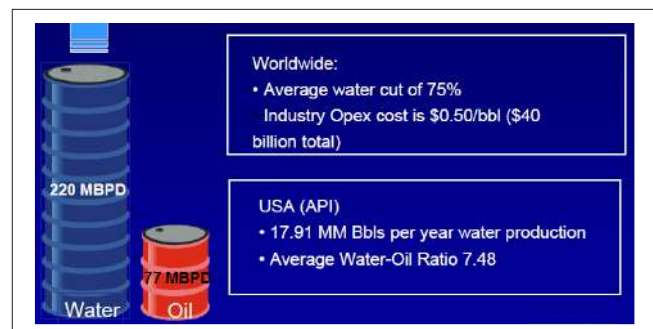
220 MBPD

Water

77 MBPD

Oil

Worldwide:
• Average water cut of 75%
Industry Opex cost is \$0.50/bbl (\$40 billion total)

USA (API)
• 17.91 MM Bbls per year water production
• Average Water-Oil Ratio 7.48